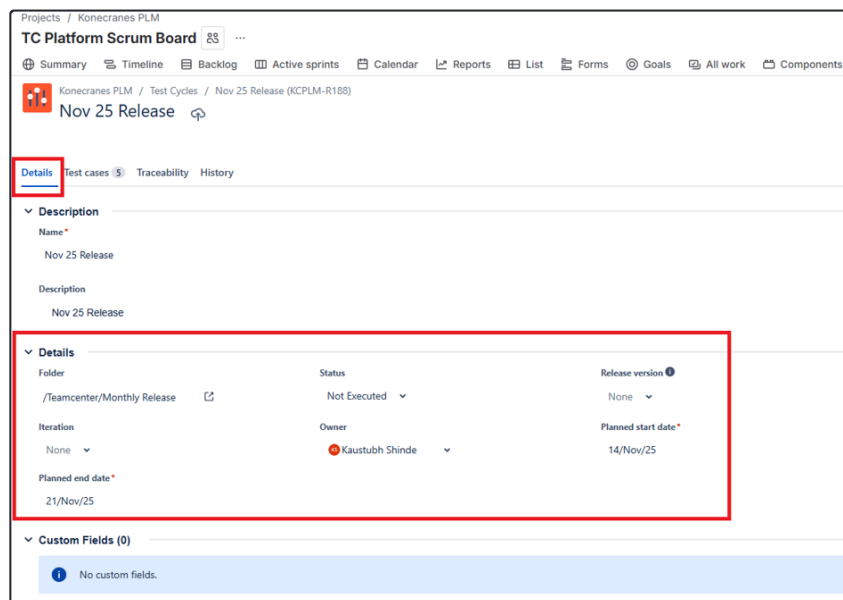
Projects / Konecranes PLM

TC Platform Scrum Board ···

Summary Timeline Backlog Active sprints Calendar Reports List Forms Goals All work Components

Konecranes PLM / Test Cycles / Nov 25 Release (KCPLM-R188)

Nov 25 Release

Details Test cases 5 Traceability History

Description

Name*

Nov 25 Release

Description

Nov 25 Release

Details

Folder

/Teamcenter/Monthly Release

Status

Not Executed

Release version

None

Iteration

None

Owner

KS Kaustubh Shinde

Planned start date*

14/Nov/25

Planned end date*

21/Nov/25

Custom Fields (0)

No custom fields.